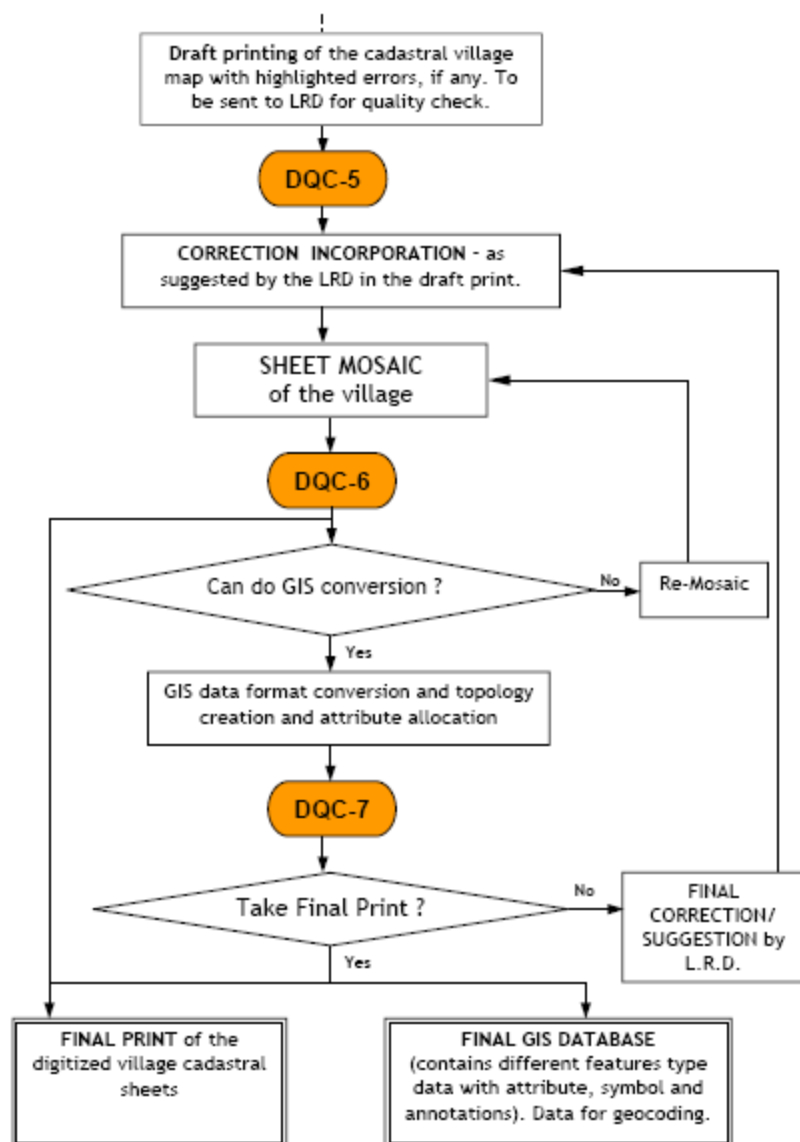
Draft printing of the cadastral village map with highlighted errors, if any. To be sent to LRD for quality check.

DQC-5

CORRECTION INCORPORATION - as suggested by the LRD in the draft print.

SHEET MOSAIC of the village

DQC-6

Can do GIS conversion ?

No

Re-Mosaic

Yes

GIS data format conversion and topology creation and attribute allocation

DQC-7

Take Final Print ?

No

FINAL CORRECTION/ SUGGESTION by L.R.D.

Yes

FINAL PRINT of the digitized village cadastral sheets

FINAL GIS DATABASE (contains different features type data with attribute, symbol and annotations). Data for geocoding.